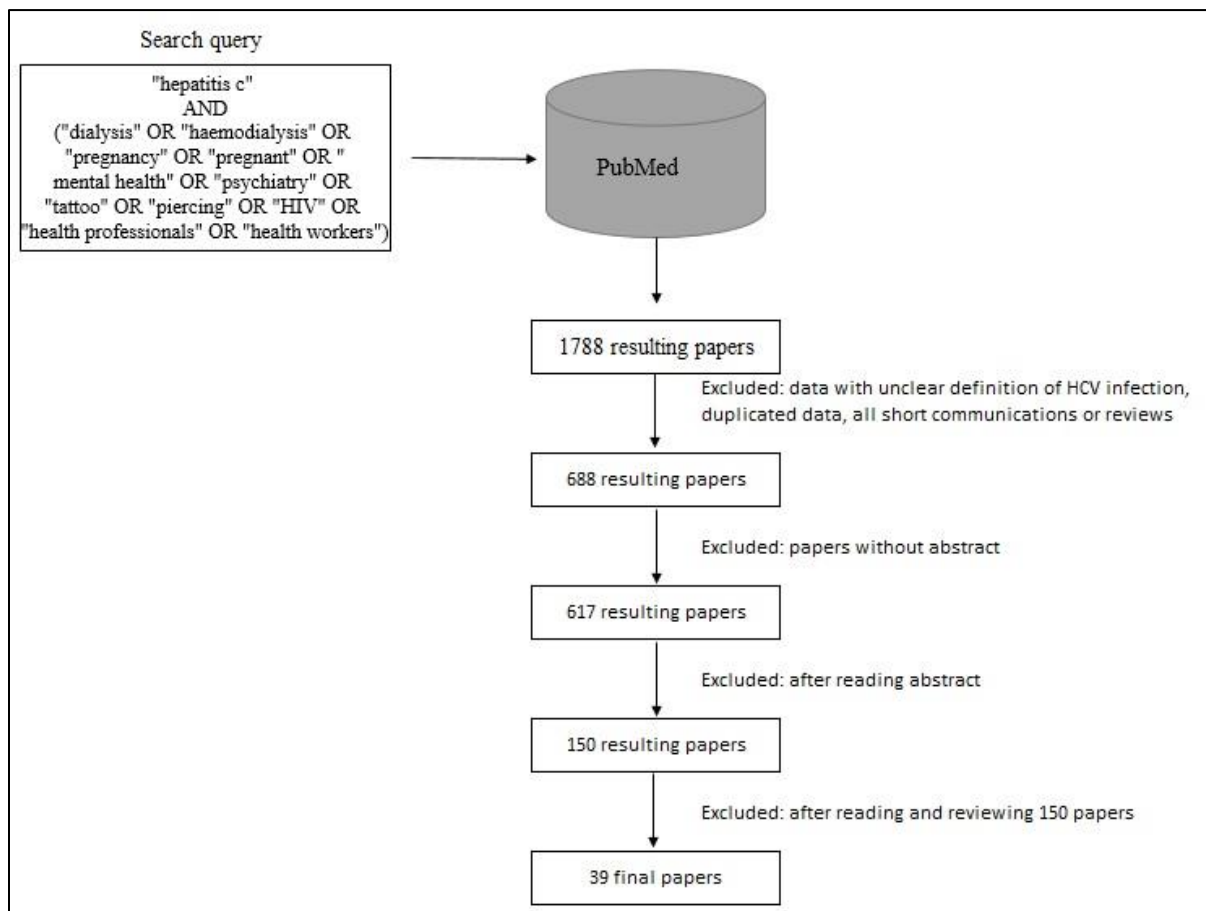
Search query

"hepatitis c"
AND
("dialysis" OR "haemodialysis" OR "pregnancy" OR "pregnant" OR " mental health" OR "psychiatry" OR "tattoo" OR "piercing" OR "HIV" OR "health professionals" OR "health workers")

PubMed

1788 resulting papers

Excluded: data with unclear definition of HCV infection, duplicated data, all short communications or reviews

688 resulting papers

Excluded: papers without abstract

617 resulting papers

Excluded: after reading abstract

150 resulting papers

Excluded: after reading and reviewing 150 papers

39 final papers